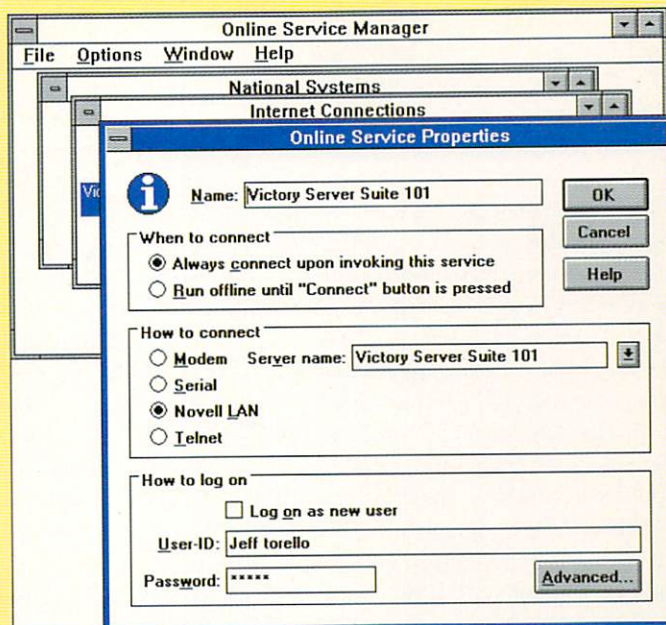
Online Service Manager

File Options Window Help

National Systems

Internet Connections

Vic

Online Service Properties

Name: Victory Server Suite 101

OK

Cancel

Help

When to connect

Always connect upon invoking this service

Run offline until "Connect" button is pressed

How to connect

Modem Server name: Victory Server Suite 101

Serial

Novell LAN

Telnet

How to log on

Log on as new user

User-ID: Jeff torello

Password: *****

Advanced...